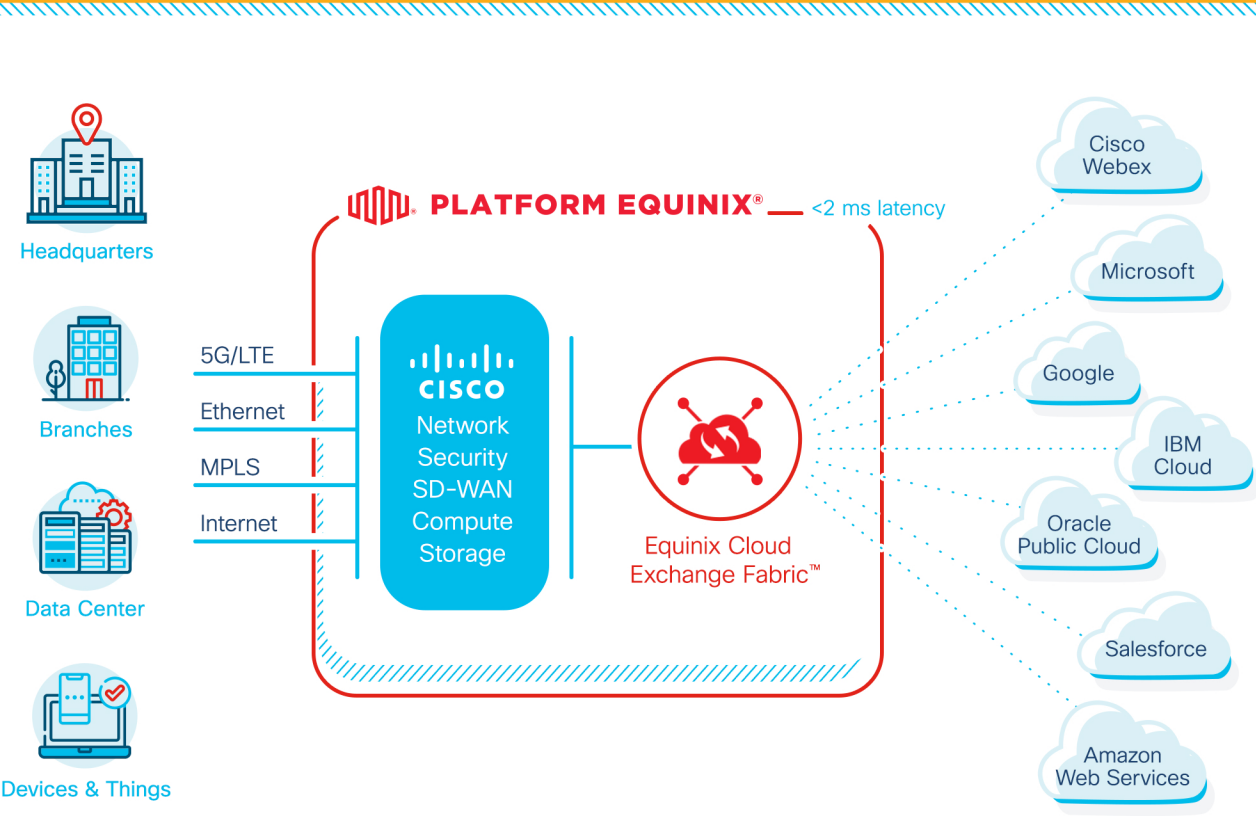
Headquarters

Branches

Data Center

Devices & Things

PLATFORM EQUINIX®

<2 ms latency

5G/LTE

Ethernet

MPLS

Internet

CISCO
Network
Security
SD-WAN
Compute
Storage

Equinix Cloud Exchange Fabric™

Cisco Webex

Microsoft

Google

IBM Cloud

Oracle Public Cloud

Salesforce

Amazon Web Services